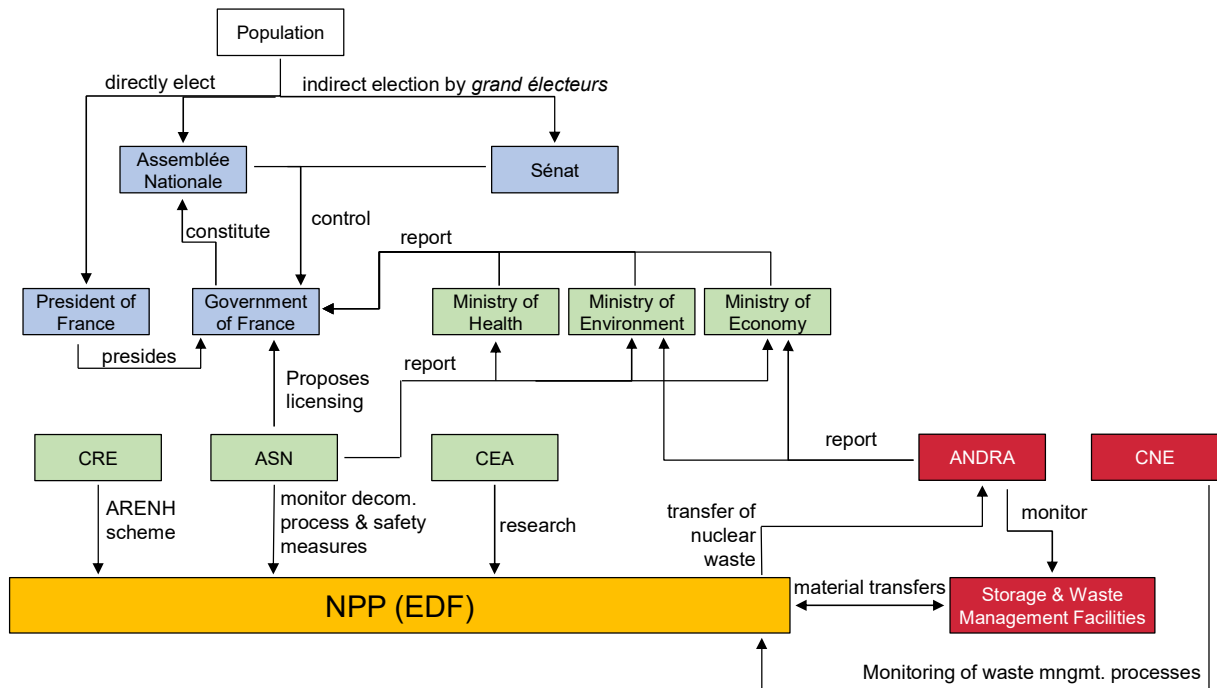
Population

directly elect

indirect election by *grand électeurs*

Assemblée Nationale

Sénat

constitute

control

report

President of France

Government of France

Ministry of Health

Ministry of Environment

Ministry of Economy

presides

Proposes licensing

report

report

CRE

ASN

CEA

ANDRA

CNE

ARENH scheme

monitor decom. process & safety measures

research

transfer of nuclear waste

monitor

NPP (EDF)

material transfers

Storage & Waste Management Facilities

Monitoring of waste mngmt. processes